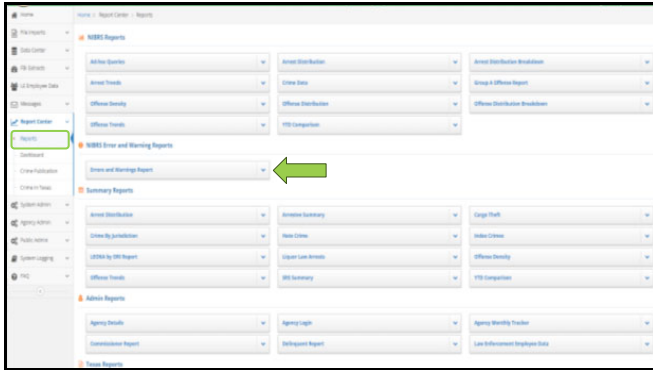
Home
File Imports
Data Center
FBI Refresh
LE Employee Data
Messages
Report Center
Reports
Dashboard
Crime Publication
Crime in Texas
System Admin
Agency Admin
Public Admin
System Logging
FAQ

Home / Report Center / Reports

NIBRS Reports

| | | |
|---|---|---|
| Ad-hoc Queries | Arrest Distribution | Arrest Distribution Breakdown |
| Arrest Trends | Crime Data | Group A Offense Report |
| Offense Density | Offense Distribution | Offense Distribution Breakdown |
| Offense Trends | YTD Comparison | |

NIBRS Error and Warning Reports

Errors and Warnings Report

Summary Reports

| | | |
|---|---|---|
| Arrest Distribution | Arrestee Summary | Cargo Theft |
| Crimes By Jurisdiction | Hate Crime | Index Crimes |
| LEOKA by ORI Report | Liquor Law Arrests | Offense Density |
| Offense Trends | SRS Summary | YTD Comparison |

Admin Reports

| | | |
|---|---|---|
| Agency Details | Agency Login | Agency Monthly Tracker |
| Commissioner Report | Delinquent Report | Law Enforcement Employee Data |

Texas Reports